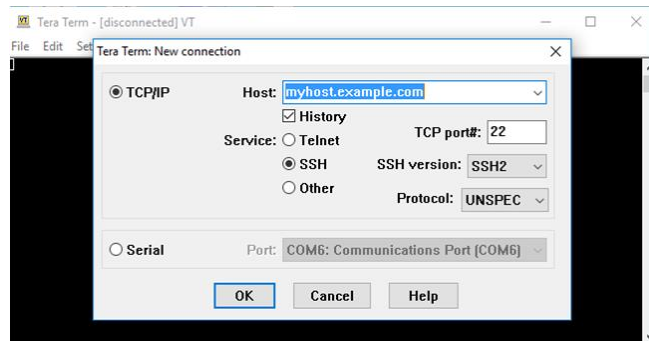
VT Tera Term - [disconnected] VT

File Edit Set

Tera Term: New connection

TCP/IP

Host: myhost.example.com

History

Service: Telnet

TCP port#: 22

SSH

SSH version: SSH2

Other

Protocol: UNSPEC

Serial

Port: COM6: Communications Port (COM6)

OK

Cancel

Help